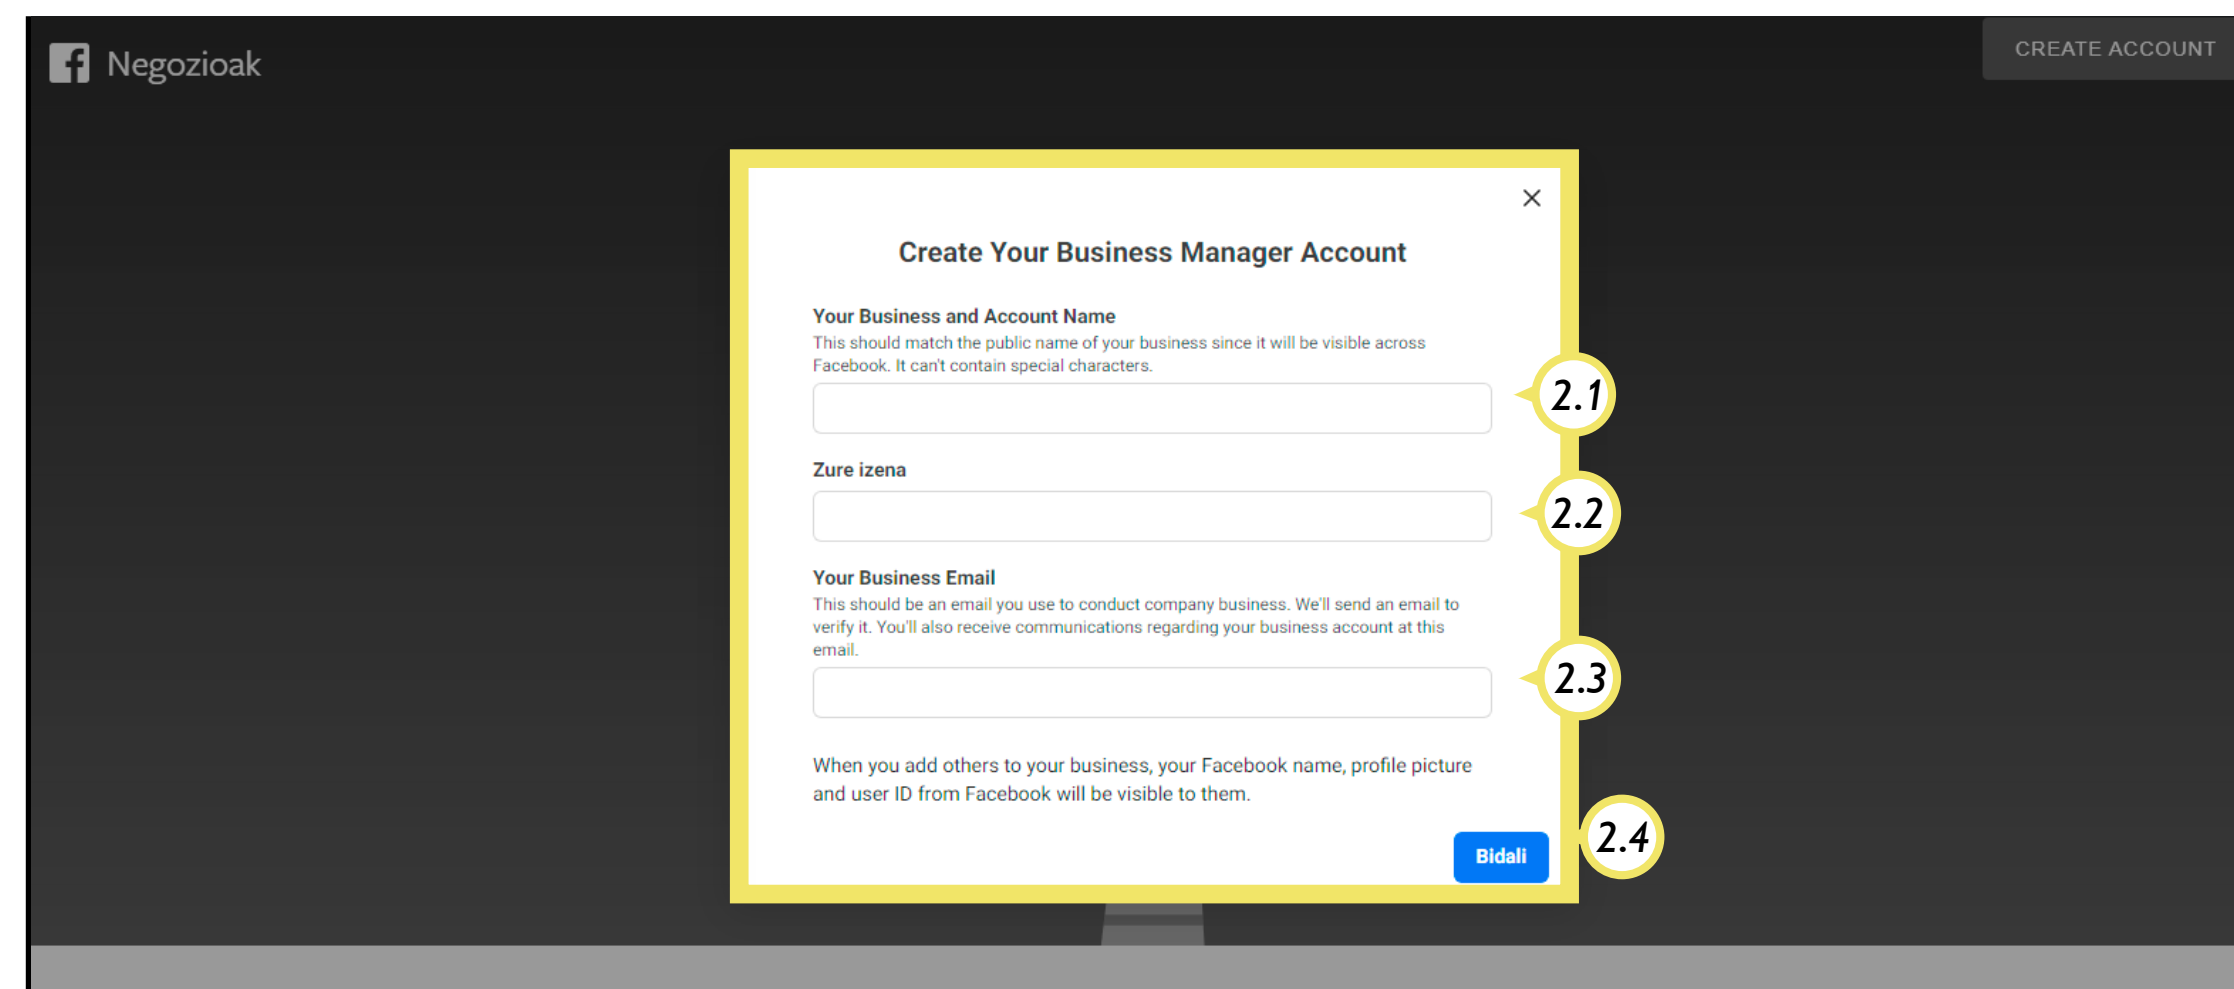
Negozioak

CREATE ACCOUNT

×

Create Your Business Manager Account

Your Business and Account Name
This should match the public name of your business since it will be visible across Facebook. It can't contain special characters.

2.1

Zure izena

2.2

Your Business Email
This should be an email you use to conduct company business. We'll send an email to verify it. You'll also receive communications regarding your business account at this email.

2.3

When you add others to your business, your Facebook name, profile picture and user ID from Facebook will be visible to them.

Bidali

2.4